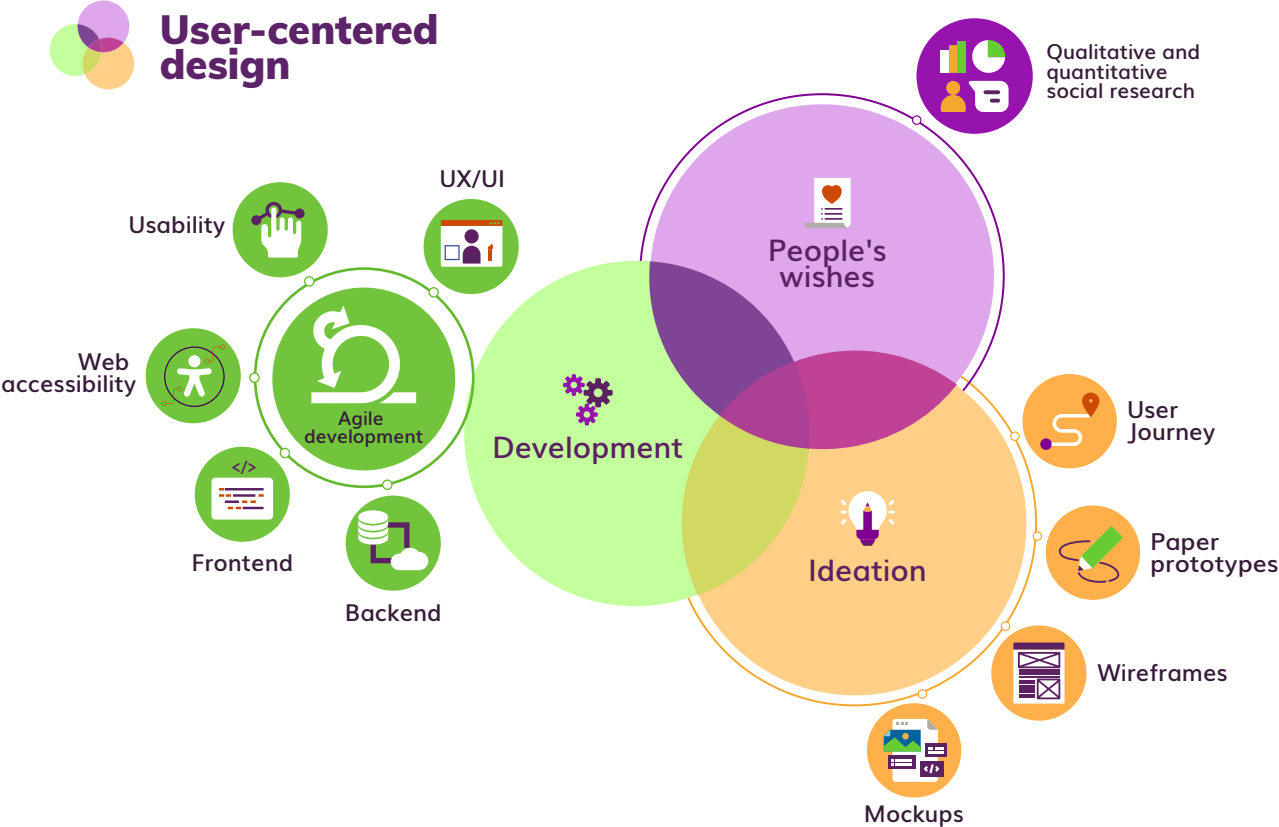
User-centered design

Qualitative and quantitative social research

People's wishes

UX/UI

Usability

Web accessibility

Agile development

Frontend

Backend

Development

User Journey

Ideation

Paper prototypes

Wireframes

Mockups

</>